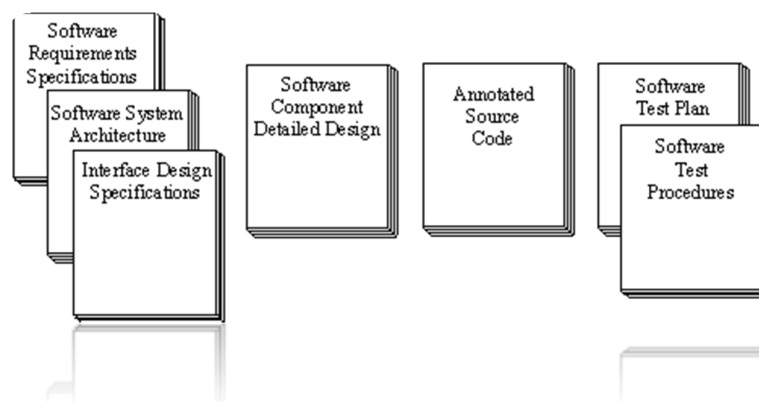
Software Requirements Specifications

Software System Architecture

Interface Design Specifications

Software Component Detailed Design

Annotated Source Code

Software Test Plan

Software Test Procedures